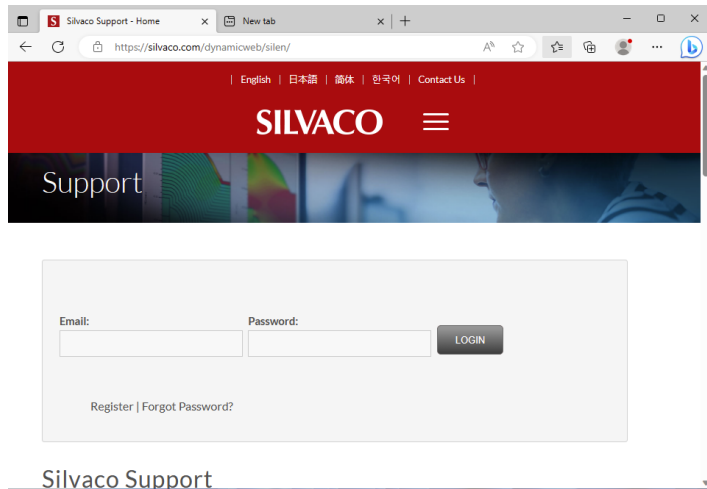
Silvaco Support - Home
New tab
https://silvaco.com/dynamicweb/silen/

| English | 日本語 | 简体 | 한국어 | Contact Us |

SILVACO

Support

Email:
Password:
LOGIN

Register | Forgot Password?

Silvaco Support